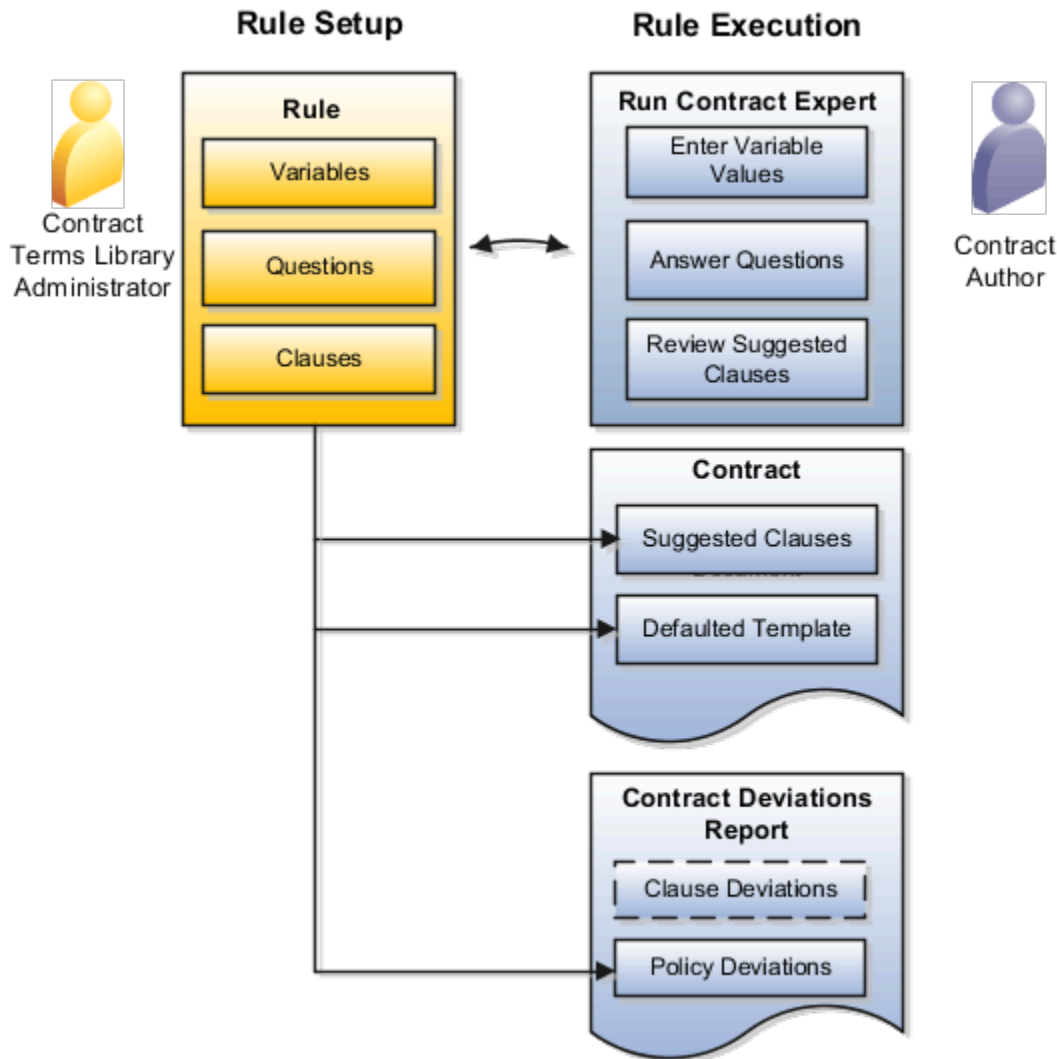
Rule Setup

Rule Execution

Contract Terms Library Administrator

Rule

Variables

Questions

Clauses

Run Contract Expert

Enter Variable Values

Answer Questions

Review Suggested Clauses

Contract Author

Contract

Suggested Clauses

Defaulted Template

Contract Deviations Report

Clause Deviations

Policy Deviations